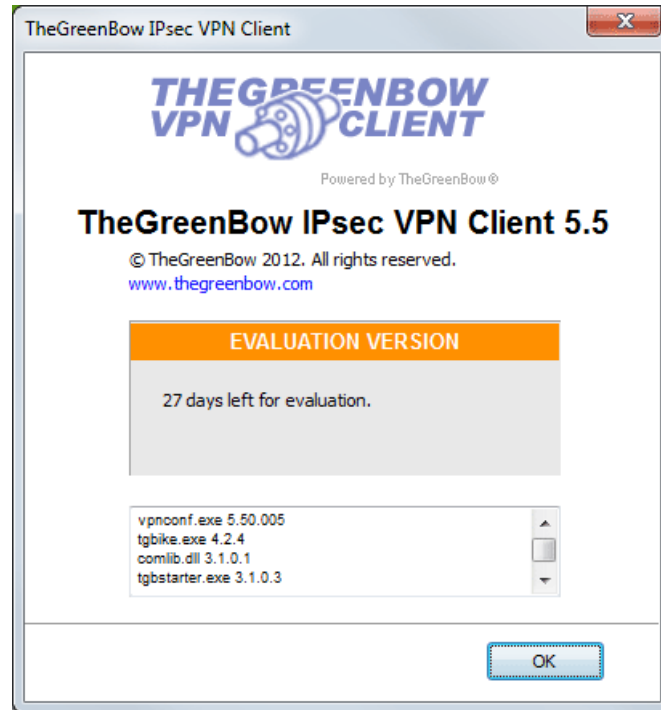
TheGreenBow IPsec VPN Client

THEGREENBOW
VPN CLIENT

Powered by TheGreenBow®

TheGreenBow IPsec VPN Client 5.5

© TheGreenBow 2012. All rights reserved.
www.thegreenbow.com

EVALUATION VERSION

27 days left for evaluation.

vpnconf.exe 5.50.005
tgbike.exe 4.2.4
comlib.dll 3.1.0.1
tgbstarter.exe 3.1.0.3

OK